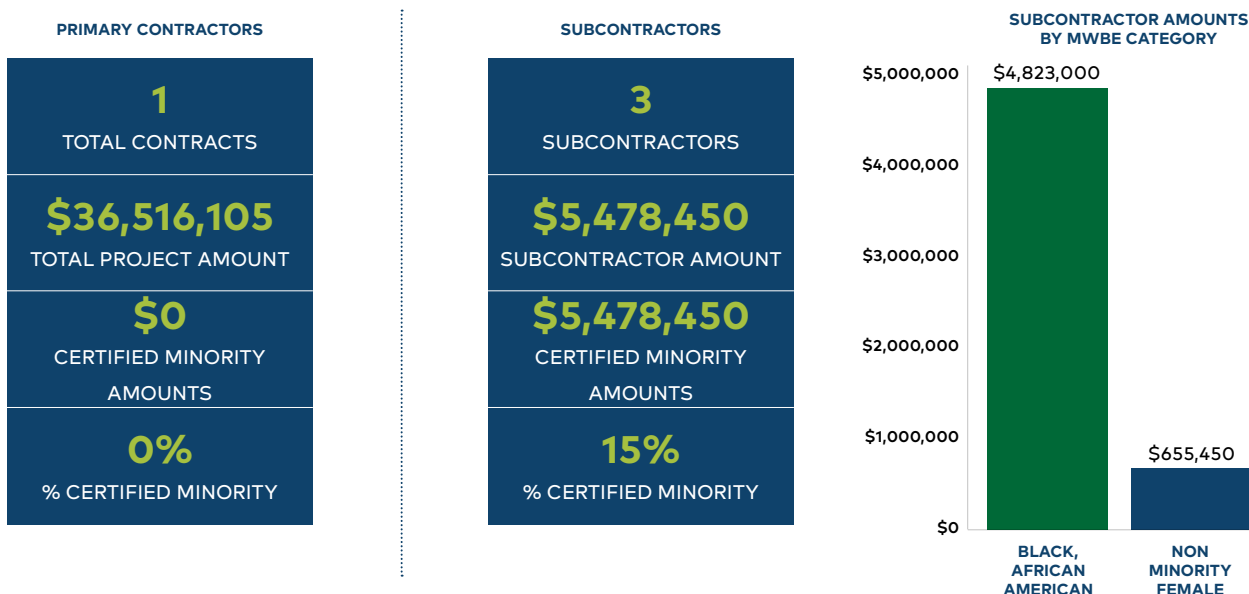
PRIMARY CONTRACTORS

1
TOTAL CONTRACTS

$36,516,105
TOTAL PROJECT AMOUNT

$0
CERTIFIED MINORITY AMOUNTS

0%
% CERTIFIED MINORITY

SUBCONTRACTORS

3
SUBCONTRACTORS

$5,478,450
SUBCONTRACTOR AMOUNT

$5,478,450
CERTIFIED MINORITY AMOUNTS

15%
% CERTIFIED MINORITY

SUBCONTRACTOR AMOUNTS BY MWBE CATEGORY

$5,000,000
$4,000,000
$3,000,000
$2,000,000
$1,000,000
$0

$4,823,000
$655,450

BLACK, AFRICAN AMERICAN
NON MINORITY FEMALE